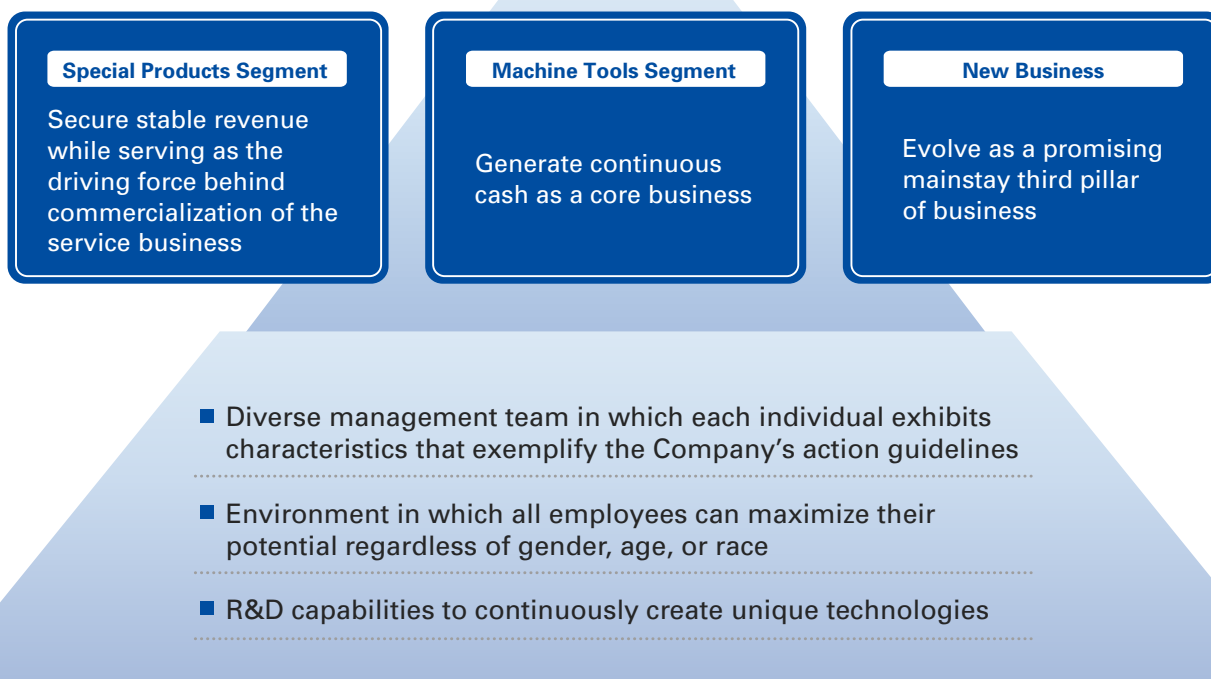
Special Products Segment

Secure stable revenue while serving as the driving force behind commercialization of the service business

Machine Tools Segment

Generate continuous cash as a core business

New Business

Evolve as a promising mainstay third pillar of business

■ Diverse management team in which each individual exhibits characteristics that exemplify the Company’s action guidelines

■ Environment in which all employees can maximize their potential regardless of gender, age, or race

■ R&D capabilities to continuously create unique technologies